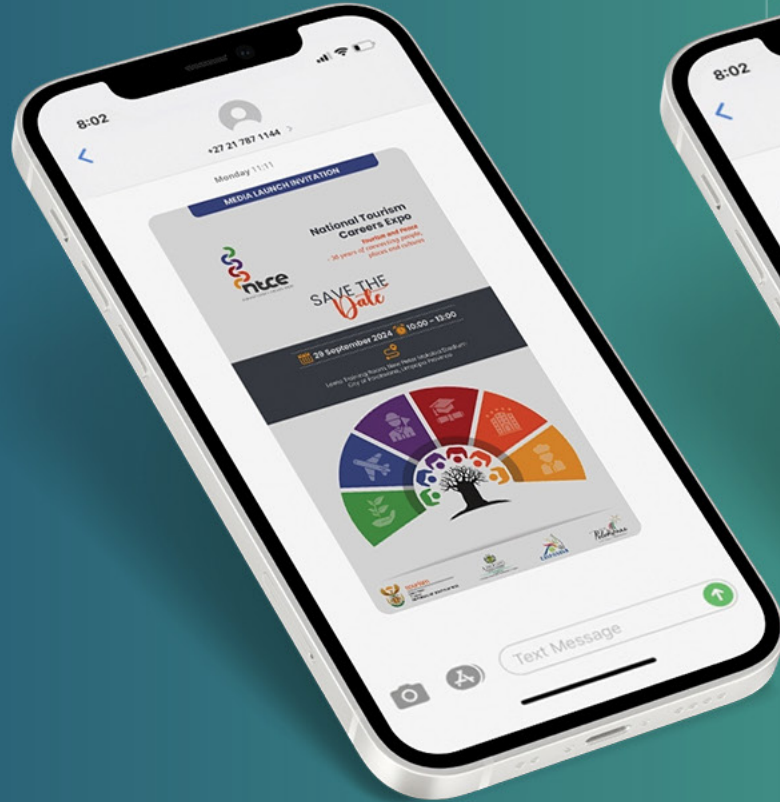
8:02

+27 21 787 1144 >

Monday 11:11

MEDIA LAUNCH INVITATION

ntce

National Tourism Careers Expo

Tourism and Peace

- 30 years of connecting people, places and cultures

SAVE THE Date

29 September 2024 10:00 – 13:00

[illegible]

tourism

Text Message

8:02